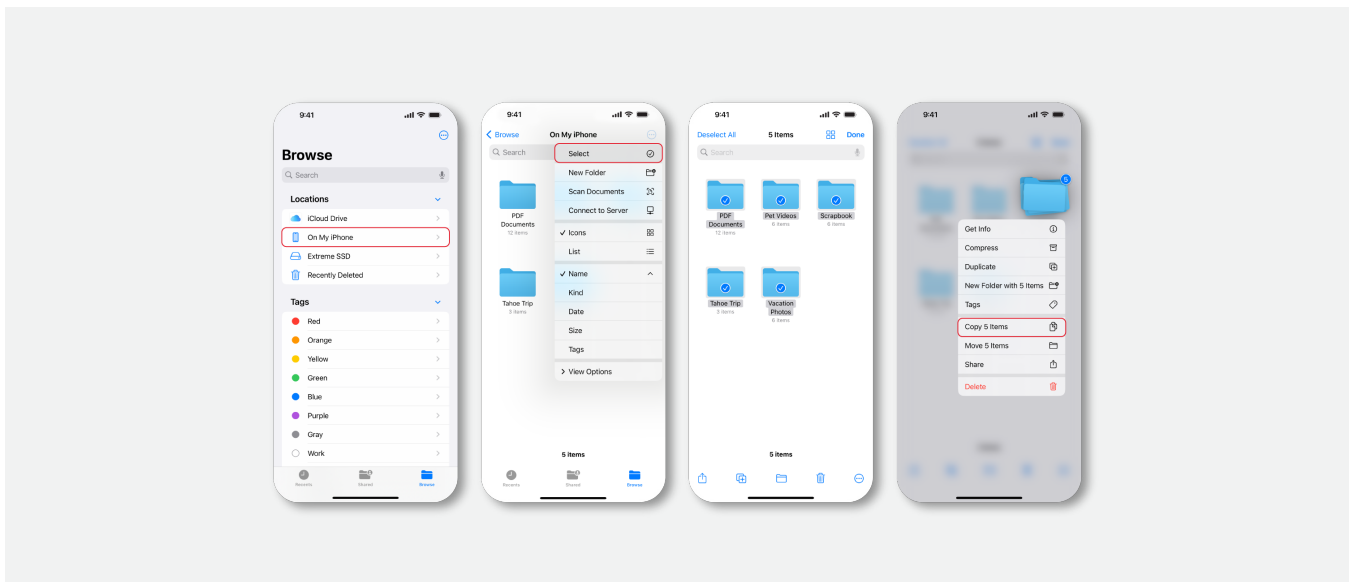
9:41

Browse

Search

Locations

iCloud Drive

On My iPhone

Extreme SSD

Recently Deleted

Tags

Red

Orange

Yellow

Green

Blue

Purple

Gray

Work

Recents Shared Browse

9:41

Browse On My iPhone

Search

PDF Documents
12 items

Tahoe Trip
3 items

Select

New Folder

Scan Documents

Connect to Server

✓ Icons

List

✓ Name

Kind

Date

Size

Tags

View Options

5 items

Recents Shared Browse

9:41

Deselect All 5 Items Done

Search

PDF Documents
12 items

Pet Videos
6 items

Scrapbook
6 items

Tahoe Trip
3 items

Vacation Photos
6 items

5 items

9:41

5

Get Info

Compress

Duplicate

New Folder with 5 Items

Tags

Copy 5 Items

Move 5 Items

Share

Delete